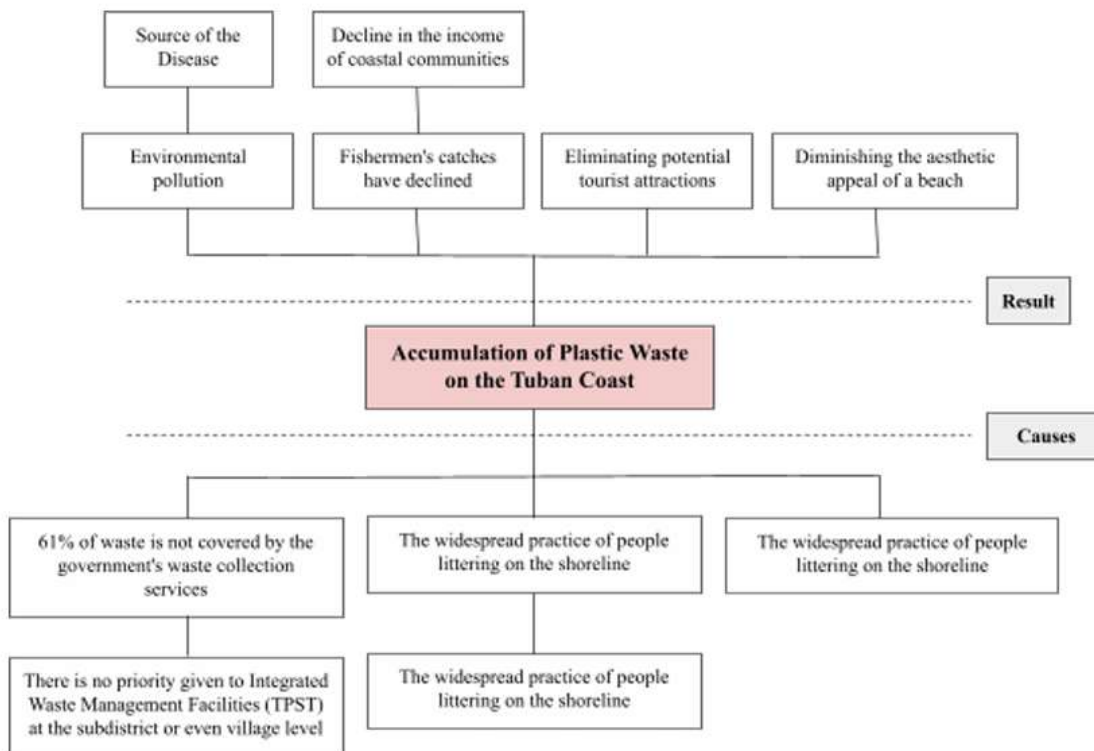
Source of the Disease

Decline in the income of coastal communities

Environmental pollution

Fishermen's catches have declined

Eliminating potential tourist attractions

Diminishing the aesthetic appeal of a beach

Result

Accumulation of Plastic Waste on the Tuban Coast

Causes

61% of waste is not covered by the government's waste collection services

The widespread practice of people littering on the shoreline

The widespread practice of people littering on the shoreline

There is no priority given to Integrated Waste Management Facilities (TPST) at the subdistrict or even village level

The widespread practice of people littering on the shoreline